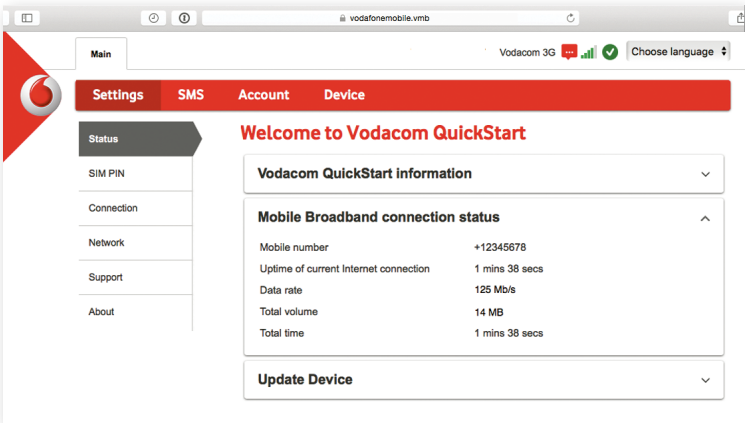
vodafonemobile.vmb

Main

Vodacom 3G

Choose language

Settings SMS Account Device

Status

SIM PIN

Connection

Network

Support

About

Welcome to Vodacom QuickStart

Vodacom QuickStart information

Mobile Broadband connection status

| | |
|---|---|
| Mobile number | +12345678 |
| Uptime of current Internet connection | 1 mins 38 secs |
| Data rate | 125 Mb/s |
| Total volume | 14 MB |
| Total time | 1 mins 38 secs |

Update Device